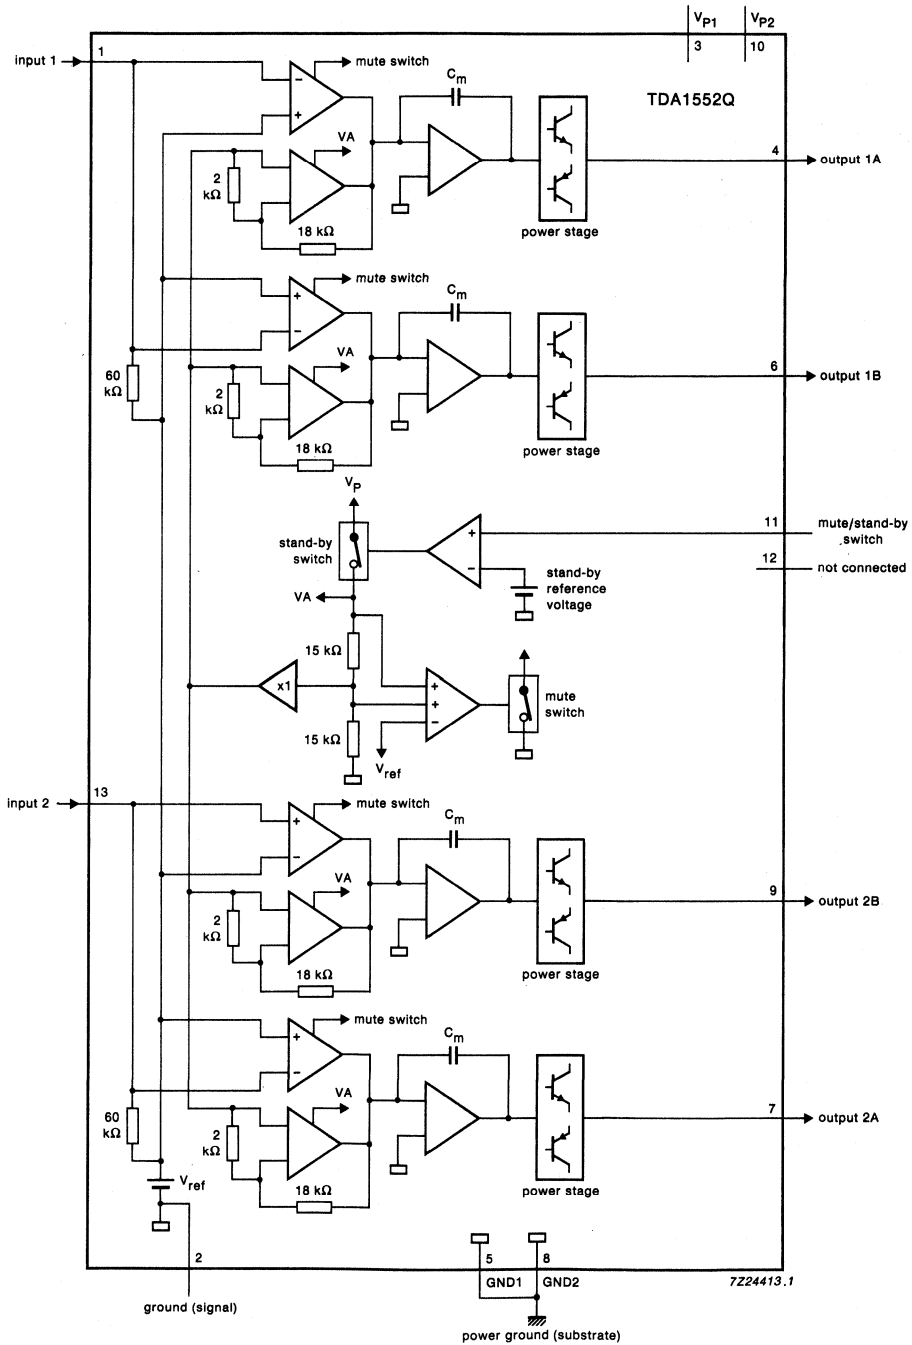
$V_{P1}$ $V_{P2}$
3 10

input 1
1
mute switch
$C_m$
TDA1552Q
VA
2 kΩ
18 kΩ
4
output 1A
power stage

mute switch
$C_m$
VA
60 kΩ
2 kΩ
18 kΩ
6
output 1B
power stage

$V_P$
stand-by switch
11
mute/stand-by switch
12
not connected
stand-by reference voltage
VA
15 kΩ
x1
mute switch
15 kΩ
$V_{ref}$

input 2
13
mute switch
$C_m$
VA
2 kΩ
18 kΩ
9
output 2B
power stage

mute switch
$C_m$
VA
60 kΩ
2 kΩ
$V_{ref}$
18 kΩ
7
output 2A
power stage

2
5
8
GND1
GND2
7Z24413.1
ground (signal)
power ground (substrate)